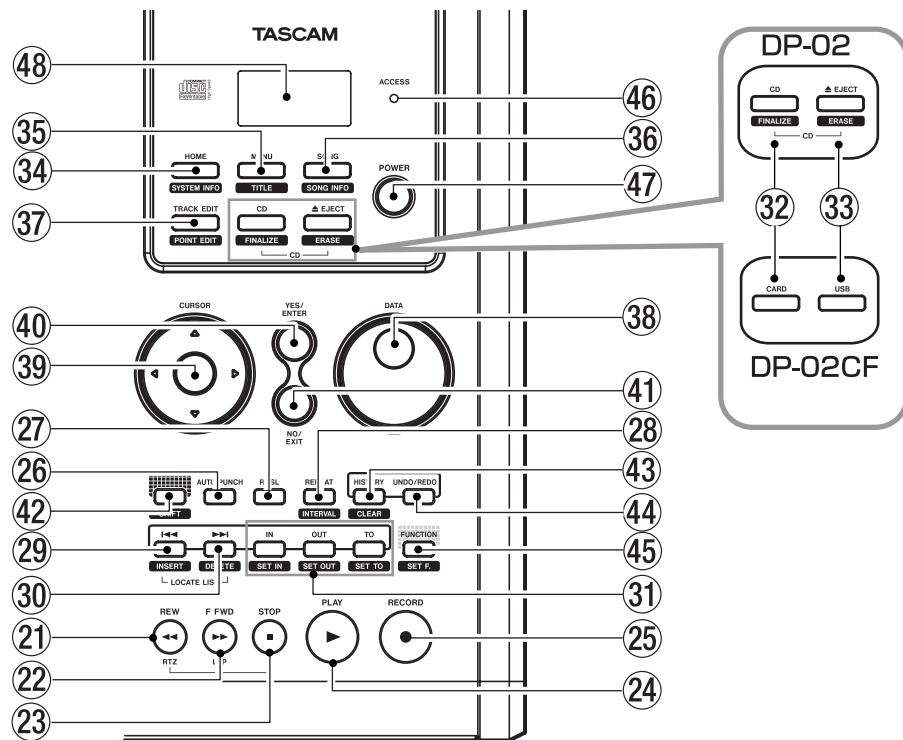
TASCAM

DP-02

CD
FINALIZE

EJECT
ERASE

CD

48

ACCESS

46

35

36

MENU
TITLE

SONG
SONG INFO

34

HOME
SYSTEM INFO

POWER

47

37

TRACK EDIT
POINT EDIT

CD
FINALIZE

EJECT
ERASE

CD

32

33

CARD

USB

DP-02CF

CURSOR

YES/
ENTER

DATA

40

38

39

41

NO/
EXIT

27

28

26

AUTO PUNCH

RHSL

REPEAT
INTERVAL

43

HISTORY
CLEAR

UNDO/REDO

42

SHIFT

44

29

INSERT

DELETE

LOCATE LIST

IN
SET IN

OUT
SET OUT

TO
SET TO

FUNCTION
SET F.

45

30

31

REW
RTZ

F FWD
LRP

STOP

PLAY

RECORD

21

25

22

24

23